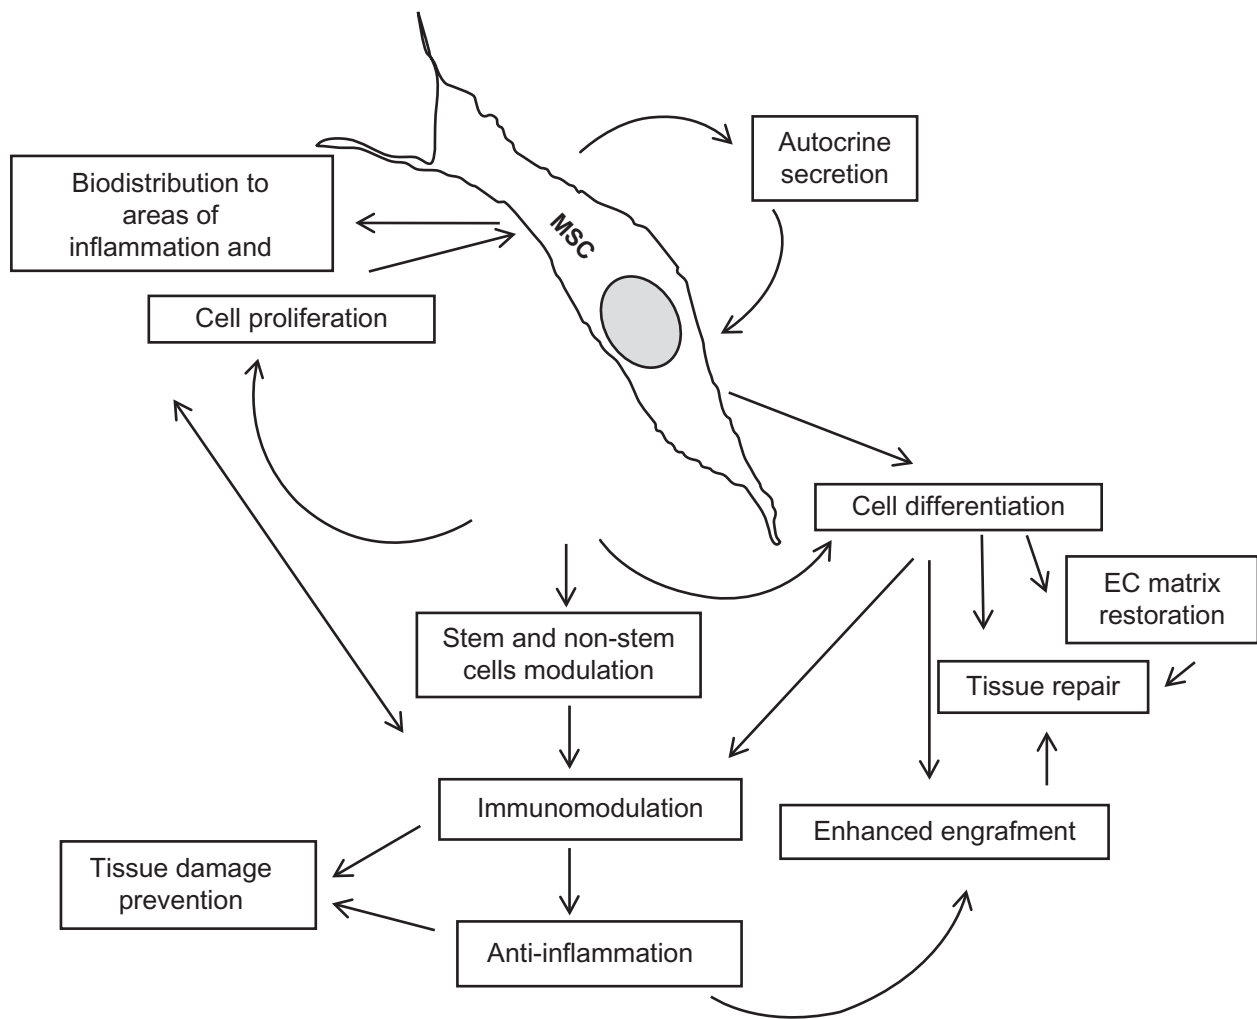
Autocrine secretion

Biodistribution to areas of inflammation and

MSC

Cell proliferation

Cell differentiation

EC matrix restoration

Stem and non-stem cells modulation

Tissue repair

Immunomodulation

Enhanced engrafment

Tissue damage prevention

Anti-inflammation